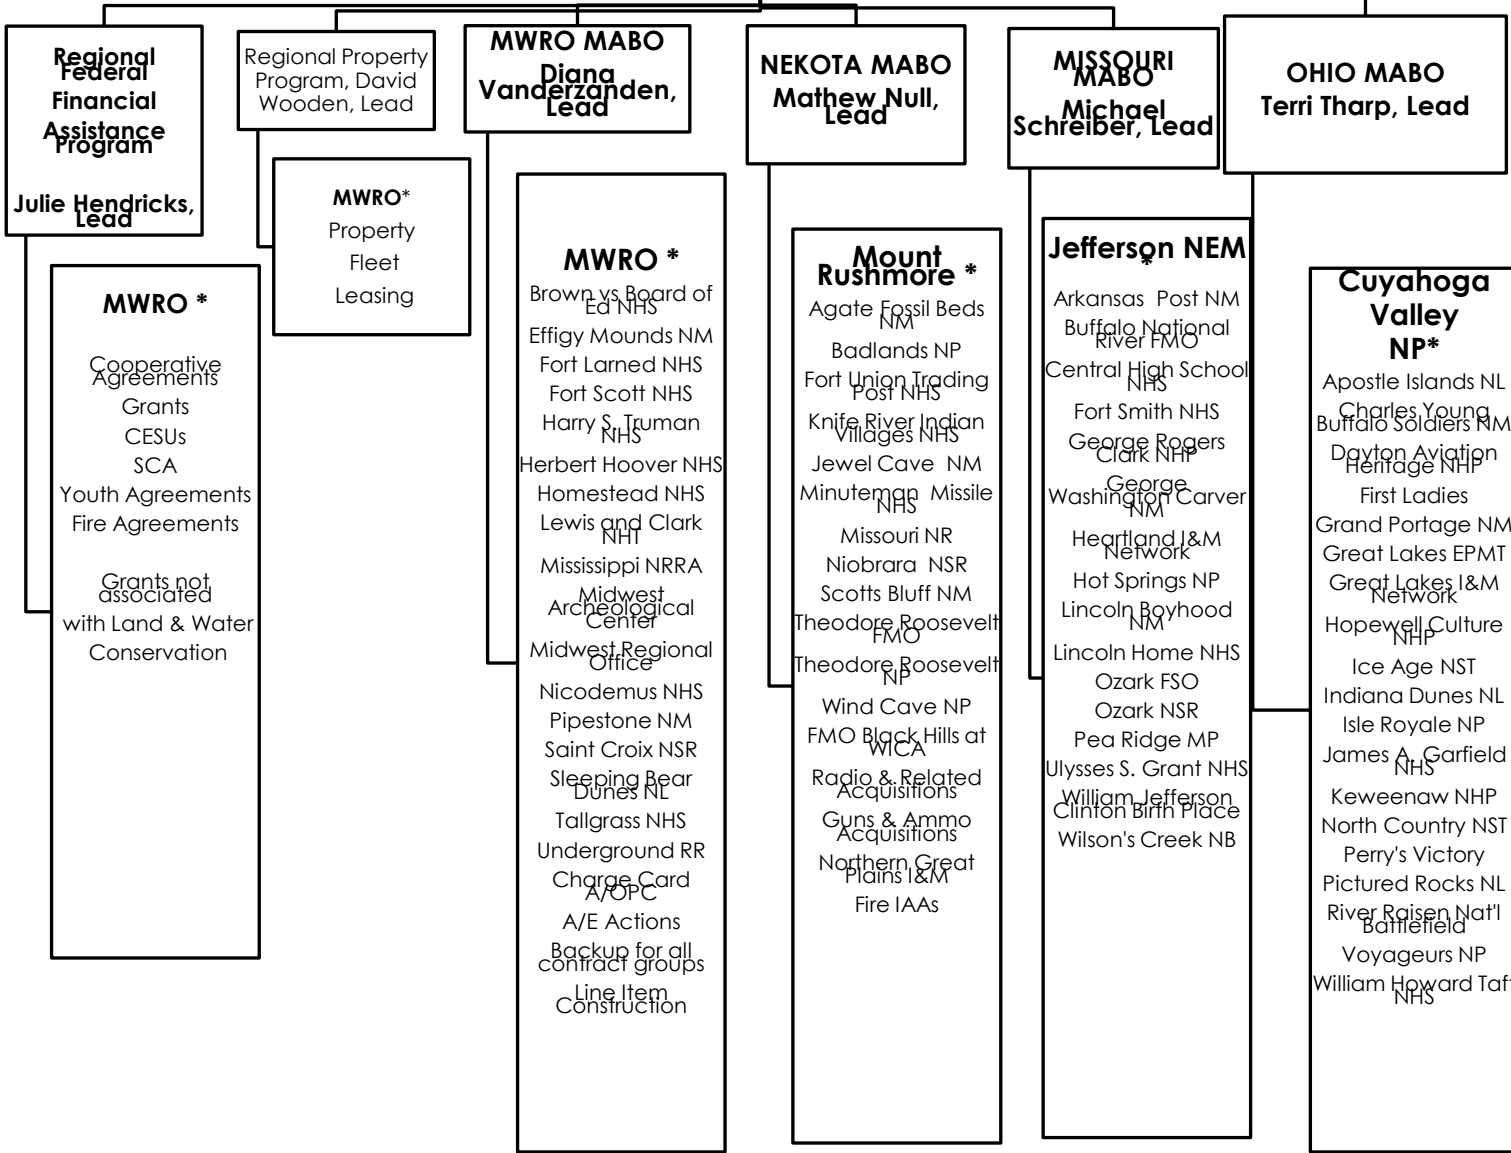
Regional Federal Financial Assistance Program

Julie Hendricks, Lead

MWRO *

Cooperative Agreements
Grants
CESUs
SCA
Youth Agreements
Fire Agreements

Grants not associated with Land & Water Conservation

Regional Property Program, David Wooden, Lead

MWRO*
Property
Fleet
Leasing

MWRO MABO
Diana Vanderzanden, Lead

MWRO *
Brown vs Board of Ed NHS
Effigy Mounds NM
Fort Larned NHS
Fort Scott NHS
Harry S. Truman NHS
Herbert Hoover NHS
Homestead NHS
Lewis and Clark NHT
Mississippi NRRA
Midwest Archeological Center
Midwest Regional Office
Nicodemus NHS
Pipestone NM
Saint Croix NSR
Sleeping Bear Dunes NL
Tallgrass NHS
Underground RR
Charge Card A/OPC
A/E Actions
Backup for all contract groups
Line Item Construction

NEKOTA MABO
Mathew Null, Lead

Mount Rushmore *
Agate Fossil Beds NM
Badlands NP
Fort Union Trading Post NHS
Knife River Indian Villages NHS
Jewel Cave NM
Minuteman Missile NHS
Missouri NR
Niobrara NSR
Scotts Bluff NM
Theodore Roosevelt FMO
Theodore Roosevelt NP
Wind Cave NP
FMO Black Hills at WICA
Radio & Related Acquisitions
Guns & Ammo Acquisitions
Northern Great Plains I&M
Fire IAAs

MISSOURI MABO
Michael Schreiber, Lead

Jefferson NEM *
Arkansas Post NM
Buffalo National River FMO
Central High School NHS
Fort Smith NHS
George Rogers Clark NHP
George Washington Carver NM
Heartland I&M Network
Hot Springs NP
Lincoln Boyhood NM
Lincoln Home NHS
Ozark FSO
Ozark NSR
Pea Ridge MP
Ulysses S. Grant NHS
William Jefferson Clinton Birth Place
Wilson's Creek NB

OHIO MABO
Terri Tharp, Lead

Cuyahoga Valley NP*
Apostle Islands NL
Charles Young Buffalo Soldiers NM
Dayton Aviation Heritage NHP
First Ladies
Grand Portage NM
Great Lakes EPMT
Great Lakes I&M Network
Hopewell Culture NHP
Ice Age NST
Indiana Dunes NL
Isle Royale NP
James A. Garfield NHS
Keweenaw NHP
North Country NST
Perry's Victory
Pictured Rocks NL
River Raisen Nat'l Battlefield
Voyageurs NP
William Howard Taft NHS